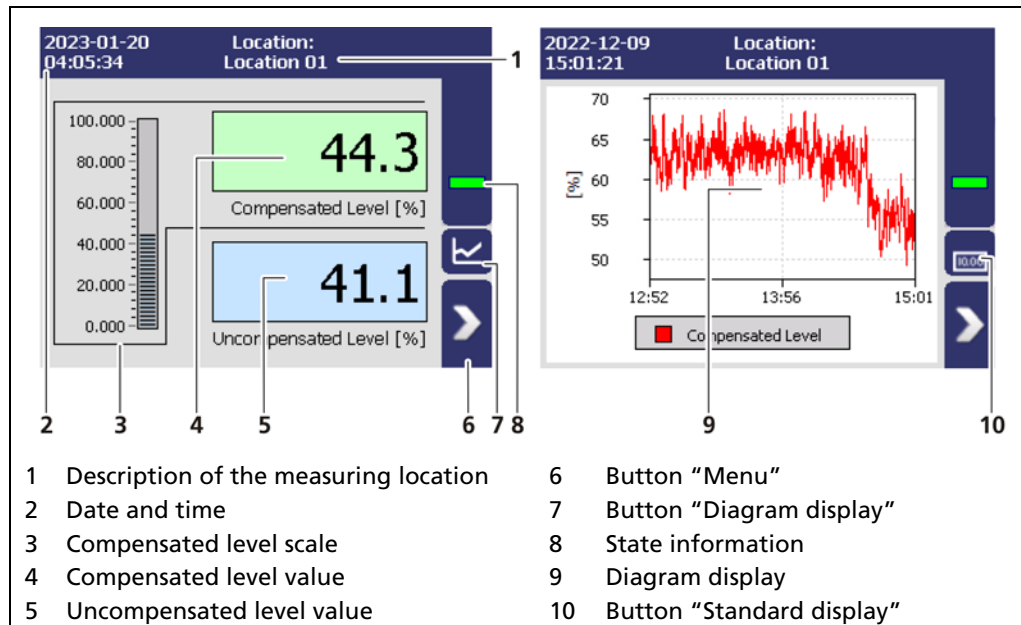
2023-01-20
04:05:34

Location:
Location 01

1

100.000
80.000
60.000
40.000
20.000
0.000

44.3

Compensated Level [%]

41.1

Uncompensated Level [%]

2 3 4 5 6 7 8

2022-12-09
15:01:21

Location:
Location 01

70
65
60
55
50

[%]

12:52 13:56 15:01

Compensated Level

10.00

9 10

1 Description of the measuring location
2 Date and time
3 Compensated level scale
4 Compensated level value
5 Uncompensated level value
6 Button "Menu"
7 Button "Diagram display"
8 State information
9 Diagram display
10 Button "Standard display"